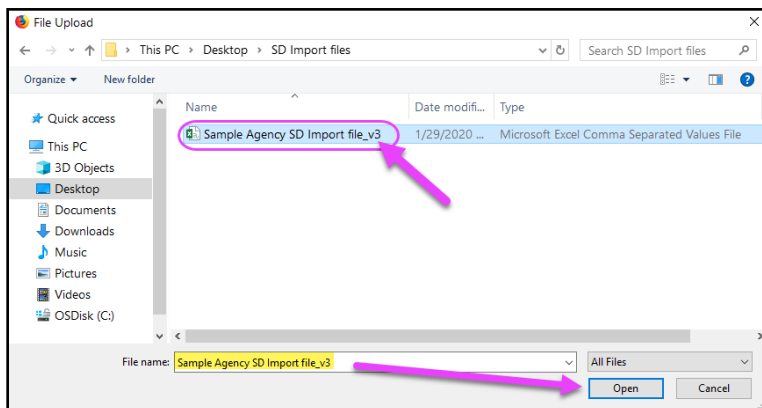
File Upload

This PC > Desktop > SD Import files

Search SD Import files

Organize ▾ New folder

Quick access

This PC

3D Objects

Desktop

Documents

Downloads

Music

Pictures

Videos

OSDisk (C:)

| Name | Date modifi... | Type |
|---|---|---|
| Sample Agency SD Import file_v3 | 1/29/2020 ... | Microsoft Excel Comma Separated Values File |

File name: Sample Agency SD Import file_v3

All Files

Open

Cancel